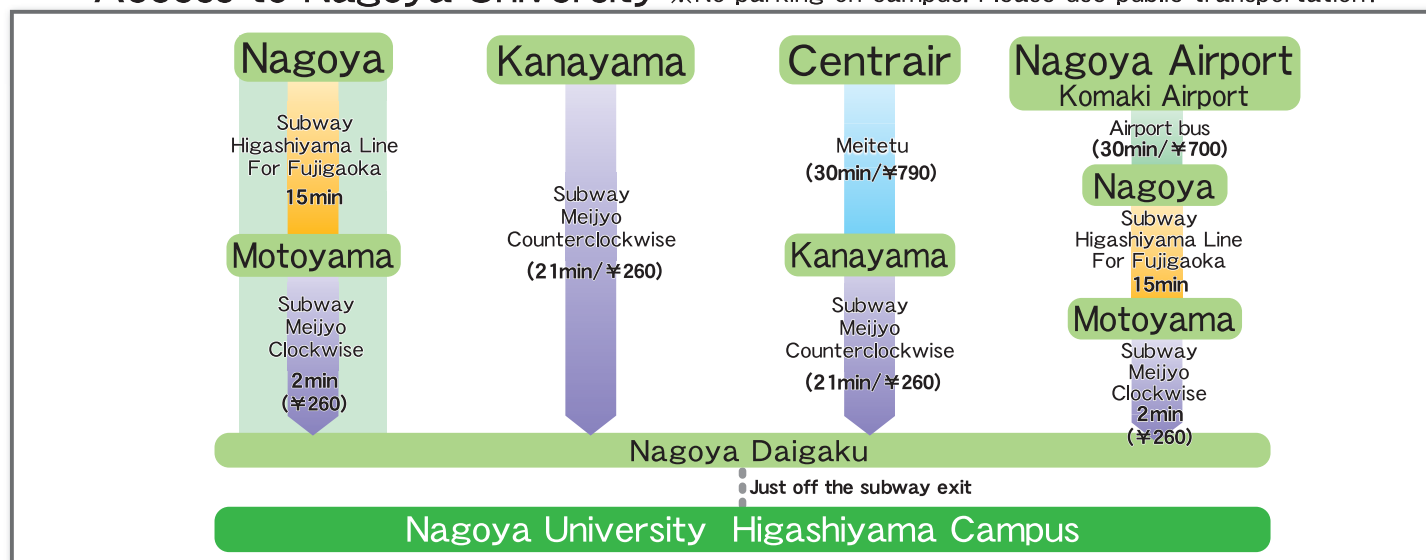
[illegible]

Nagoya

Subway Higashiyama Line For Fujigaoka

15min

Motoyama

Subway Meijyo Clockwise

2min (¥260)

Kanayama

Subway Meijyo Counterclockwise

(21min/¥260)

Centrair

Meitetu

(30min/¥790)

Kanayama

Subway Meijyo Counterclockwise

(21min/¥260)

Nagoya Airport

Komaki Airport

Airport bus

(30min/¥700)

Nagoya

Subway Higashiyama Line For Fujigaoka

15min

Motoyama

Subway Meijyo Clockwise

2min

(¥260)

Nagoya Daigaku

Just off the subway exit

Nagoya University Higashiyama Campus